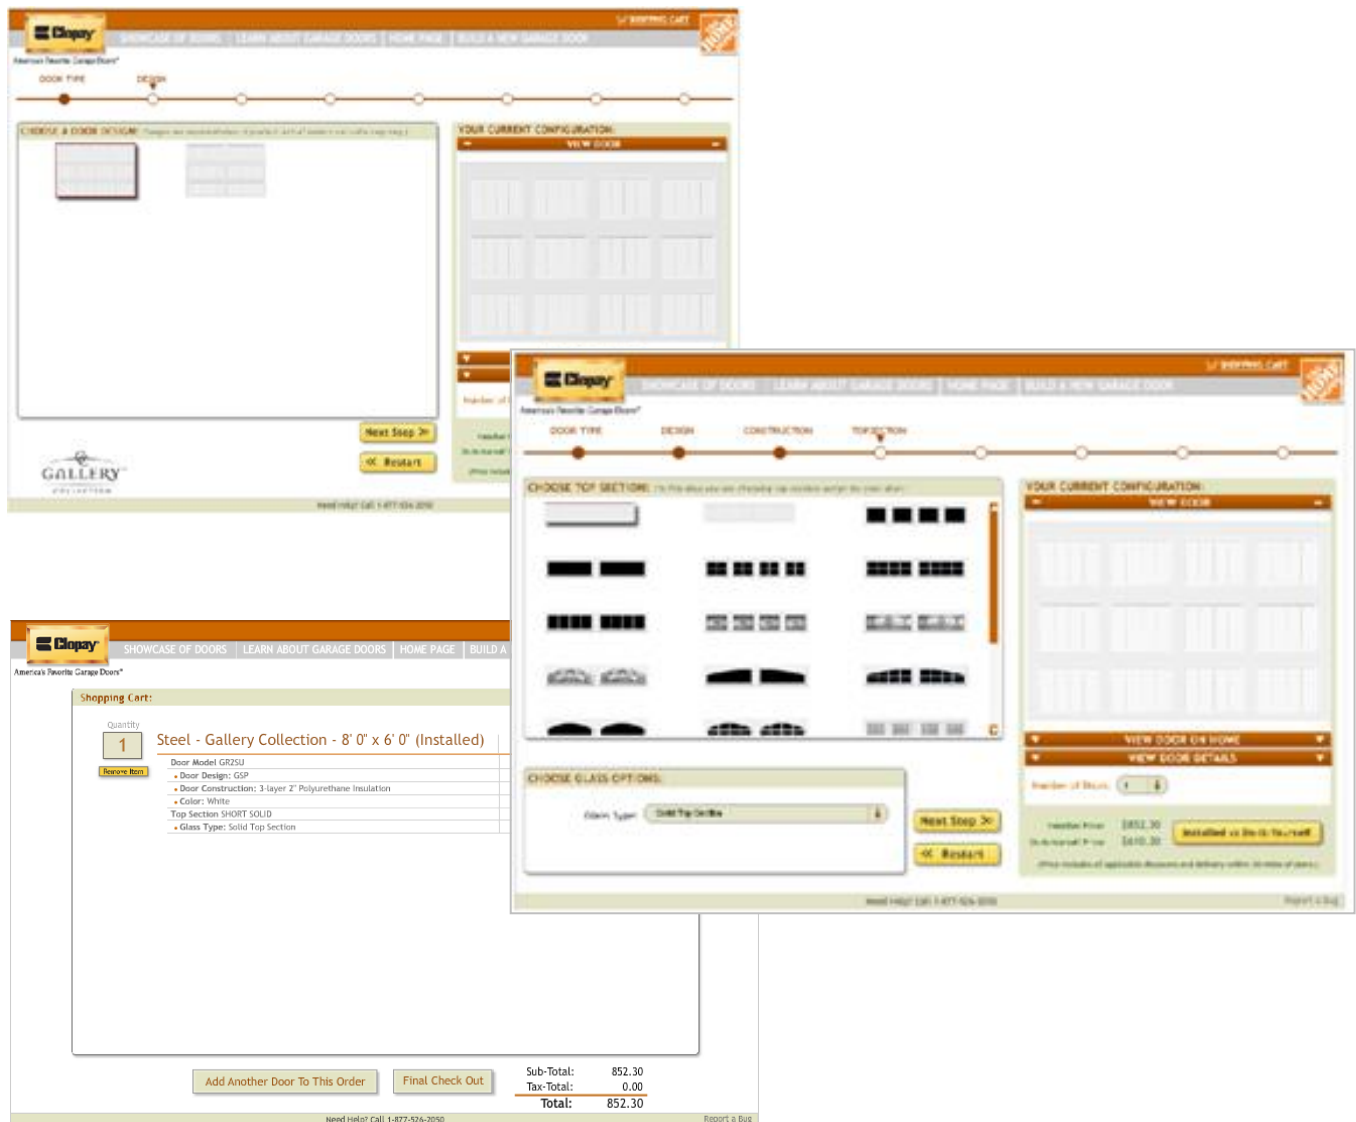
SHOPPING CART

Clopay

SHOWCASE OF DOORS | LEARN ABOUT GARAGE DOORS | HOME PAGE | BUILD A NEW GARAGE DOOR

America's Favorite Garage Doors

DOOR TYPE

DESIGN

CHOOSE A DOOR DESIGN: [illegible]

YOUR CURRENT CONFIGURATION:

VIEW DOOR

Next Step

Restart

GALLERY

Need Help? Call 1-877-526-2050

SHOPPING CART

Clopay

SHOWCASE OF DOORS | LEARN ABOUT GARAGE DOORS | HOME PAGE | BUILD A NEW GARAGE DOOR

America's Favorite Garage Doors

DOOR TYPE

DESIGN

CONSTRUCTION

TOP SECTION

CHOOSE TOP SECTION: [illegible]

YOUR CURRENT CONFIGURATION:

VIEW DOOR

VIEW DOOR ON HOME

VIEW DOOR DETAILS

Number of Doors: 1

CHOOSE GLASS OPTIONS:

Glass Type: Solid Top Section

Next Step

Restart

$852.30

$610.30

Installed vs Do-It-Yourself

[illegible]

Need Help? Call 1-877-526-2050

Report a Bug

Clopay

SHOWCASE OF DOORS | LEARN ABOUT GARAGE DOORS | HOME PAGE | BUILD A

America's Favorite Garage Doors

Shopping Cart:

Quantity

1

Remove Item

Steel - Gallery Collection - 8' 0" x 6' 0" (Installed)

Door Model GR2SU

• Door Design: GSP

• Door Construction: 3-layer 2" Polyurethane Insulation

• Color: White

Top Section SHORT SOLID

• Glass Type: Solid Top Section

Add Another Door To This Order

Final Check Out

Sub-Total: 852.30

Tax-Total: 0.00

Total: 852.30

Need Help? Call 1-877-526-2050

Report a Bug